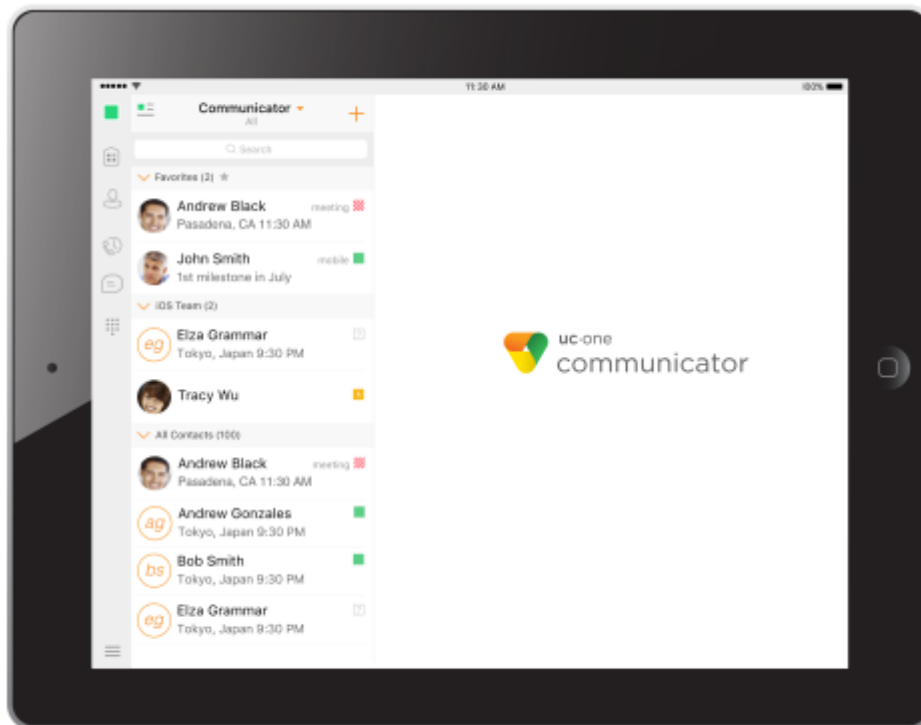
11:30 AM
100%

Communicator
All

Search

Favorites (2)

Andrew Black
Pasadena, CA 11:30 AM
meeting

John Smith
1st milestone in July
mobile

iOS Team (2)

eg
Elza Grammar
Tokyo, Japan 9:30 PM

Tracy Wu

All Contacts (100)

Andrew Black
Pasadena, CA 11:30 AM
meeting

ag
Andrew Gonzales
Tokyo, Japan 9:30 PM

bs
Bob Smith
Tokyo, Japan 9:30 PM

eg
Elza Grammar
Tokyo, Japan 9:30 PM

uc-one
communicator